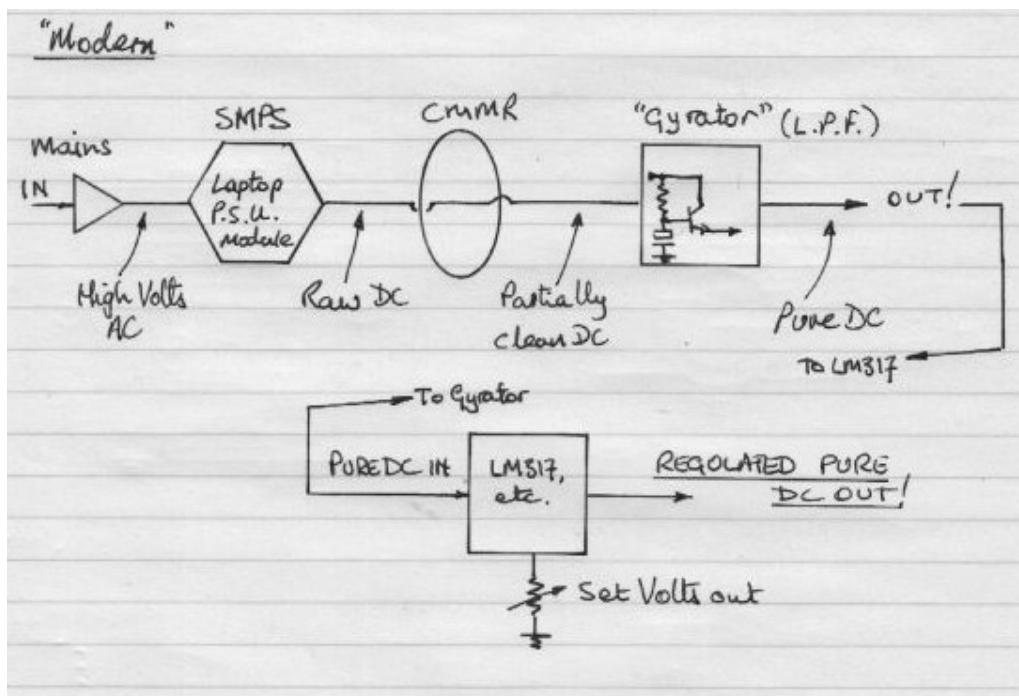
"Modern"

Mains

IN

SMPS

Laptop P.S.U. module

CMMR

"Gyrator" (L.P.F.)

OUT!

High Volts AC

Raw DC

Partially clean DC

Pure DC

TO LM317

To Gyrator

PUREDC IN

LM317, etc.

REGULATED PURE DC OUT!

Set Volts out